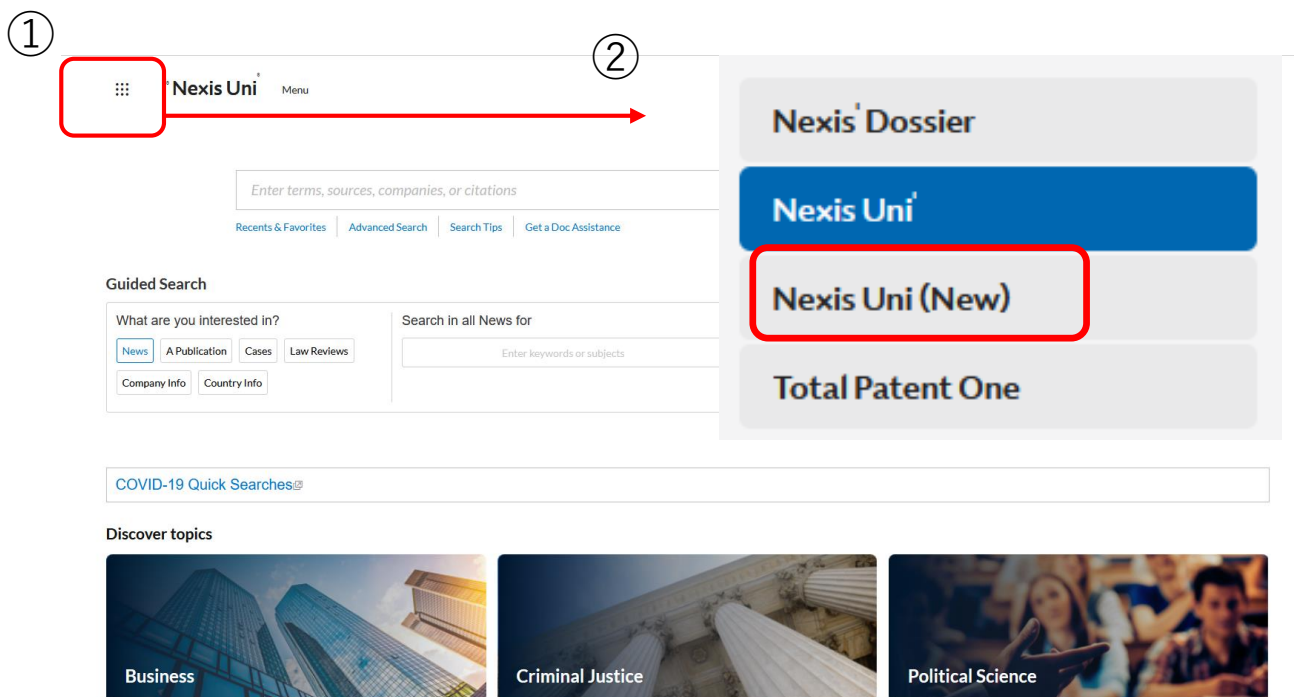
①

Nexis Uni Menu

②

Nexis Dossier

Nexis Uni

Nexis Uni (New)

Total Patent One

Enter terms, sources, companies, or citations

Recents & Favorites | Advanced Search | Search Tips | Get a Doc Assistance

Guided Search

What are you interested in?

News | A Publication | Cases | Law Reviews | Company Info | Country Info

Search in all News for

Enter keywords or subjects

COVID-19 Quick Searches

Discover topics

Business

Criminal Justice

Political Science